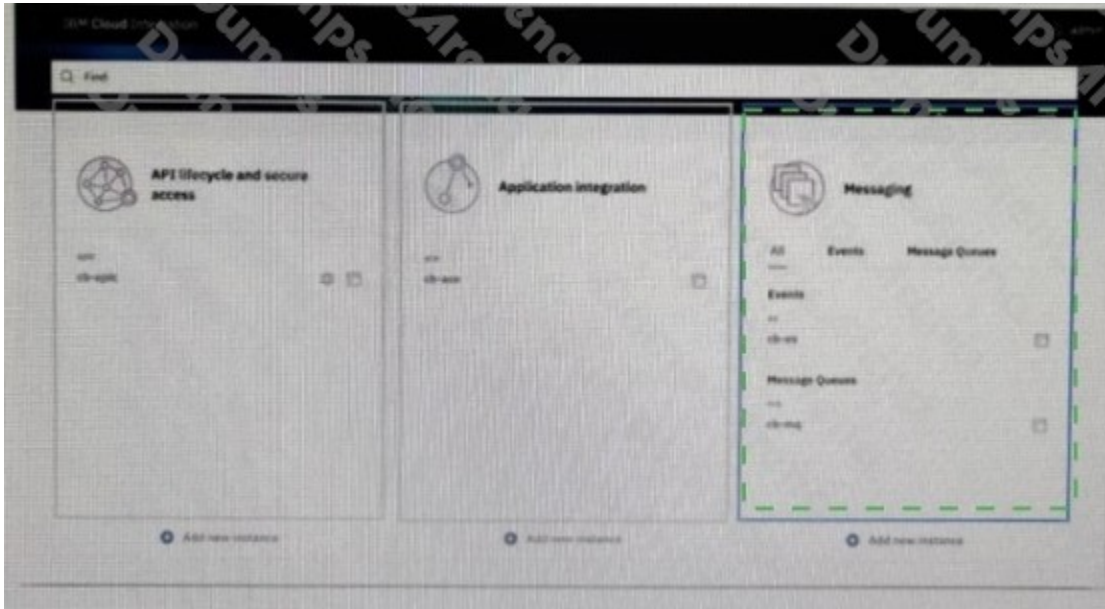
IBM Cloud Integration

admin

Find

API lifecycle and secure access

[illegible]
cb-apic

Application integration

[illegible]
cb-ace

Messaging

All Events Message Queues

Events
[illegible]
cb-es

Message Queues
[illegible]
cb-mq

Add new instance

Add new instance

Add new instance

DumpsArena DumpsArena